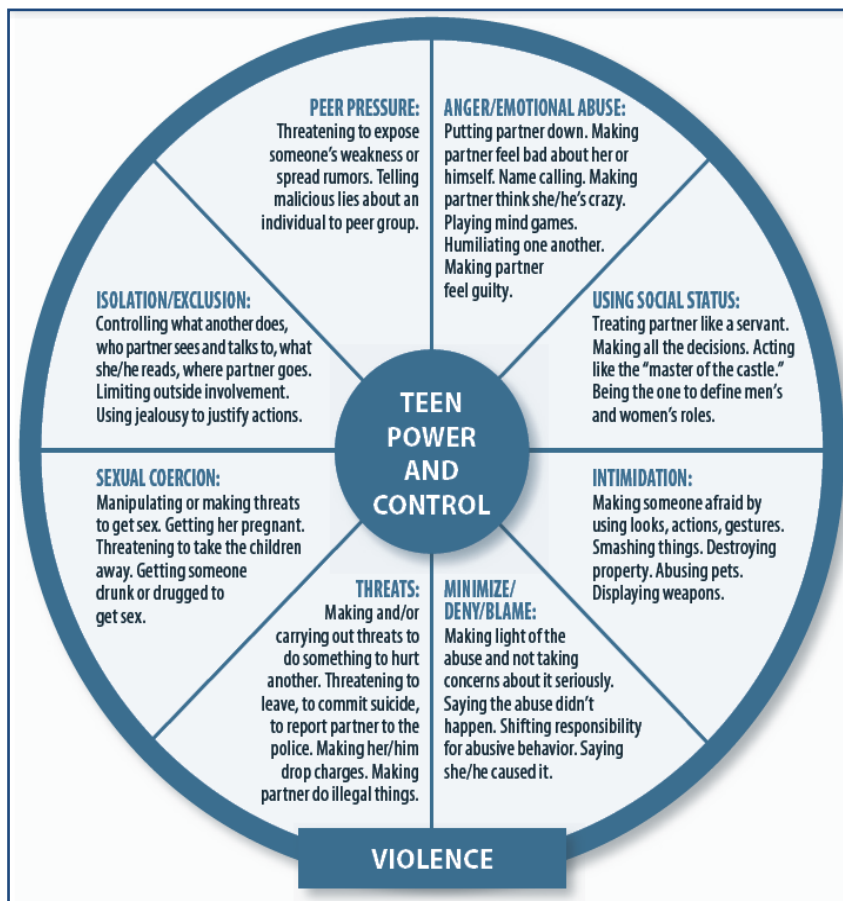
PEER PRESSURE:
Threatening to expose someone's weakness or spread rumors. Telling malicious lies about an individual to peer group.

ANGER/EMOTIONAL ABUSE:
Putting partner down. Making partner feel bad about her or himself. Name calling. Making partner think she/he's crazy. Playing mind games. Humiliating one another. Making partner feel guilty.

ISOLATION/EXCLUSION:
Controlling what another does, who partner sees and talks to, what she/he reads, where partner goes. Limiting outside involvement. Using jealousy to justify actions.

USING SOCIAL STATUS:
Treating partner like a servant. Making all the decisions. Acting like the "master of the castle." Being the one to define men's and women's roles.

TEEN POWER AND CONTROL

SEXUAL COERCION:
Manipulating or making threats to get sex. Getting her pregnant. Threatening to take the children away. Getting someone drunk or drugged to get sex.

INTIMIDATION:
Making someone afraid by using looks, actions, gestures. Smashing things. Destroying property. Abusing pets. Displaying weapons.

THREATS:
Making and/or carrying out threats to do something to hurt another. Threatening to leave, to commit suicide, to report partner to the police. Making her/him drop charges. Making partner do illegal things.

MINIMIZE/DENY/BLAME:
Making light of the abuse and not taking concerns about it seriously. Saying the abuse didn't happen. Shifting responsibility for abusive behavior. Saying she/he caused it.

VIOLENCE